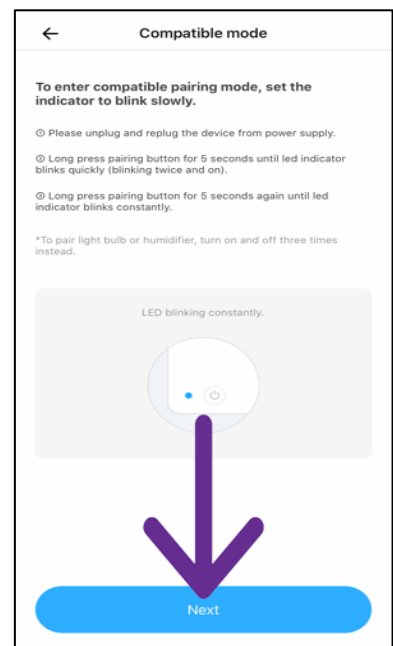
←

Compatible mode

To enter compatible pairing mode, set the indicator to blink slowly.

① Please unplug and replug the device from power supply.

② Long press pairing button for 5 seconds until led indicator blinks quickly (blinking twice and on).

③ Long press pairing button for 5 seconds again until led indicator blinks constantly.

*To pair light bulb or humidifier, turn on and off three times instead.

LED blinking constantly.

Next